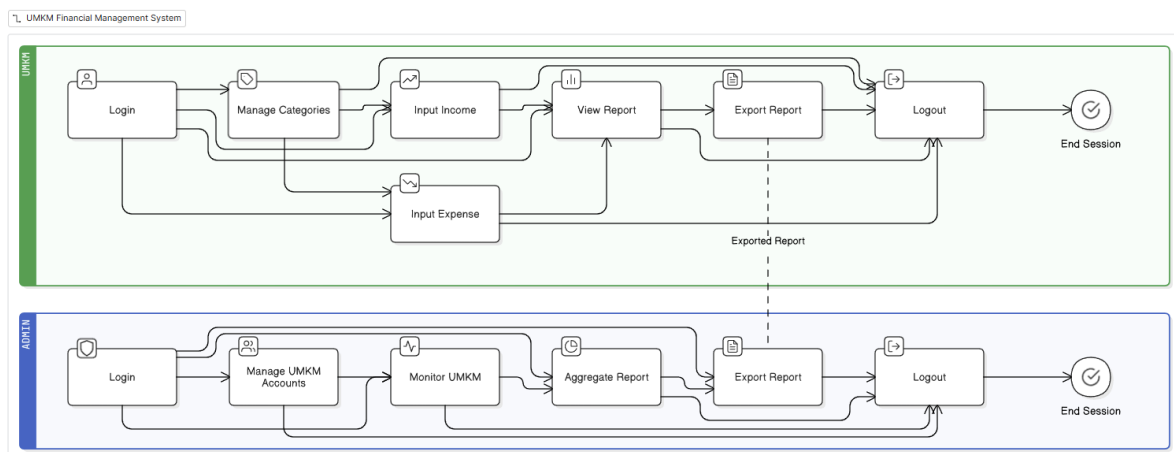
UMKM Financial Management System

UMKM

Login

Manage Categories

Input Income

View Report

Export Report

Logout

End Session

Input Expense

Exported Report

ADMIN

Login

Manage UMKM Accounts

Monitor UMKM

Aggregate Report

Export Report

Logout

End Session